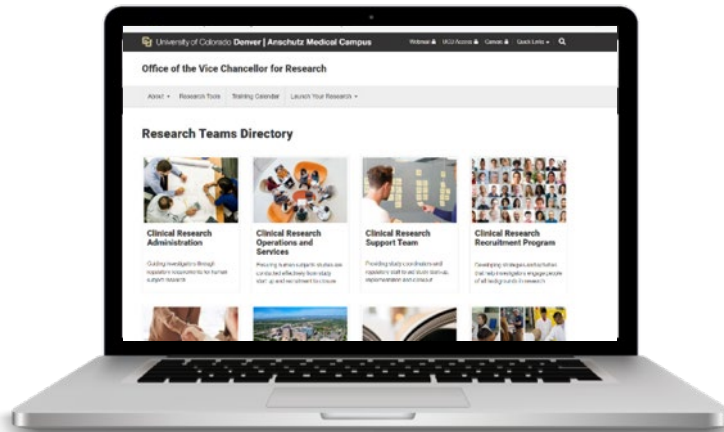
University of Colorado Denver | Anschutz Medical Campus

Webmail UCD Access Canvas Quick Links

Office of the Vice Chancellor for Research

About Research Tools Training Calendar Launch Your Research

Research Teams Directory

Clinical Research Administration

Guiding investigators through regulatory requirements for human subject research

Clinical Research Operations and Services

Ensuring human subjects studies are conducted effectively from study start up and enrollment to closure

Clinical Research Support Team

Providing study coordinators and regulatory staff to aid study start-up, implementation and closeout

Clinical Research Recruitment Program

Developing strategies and activities that help investigators engage people of all backgrounds in research